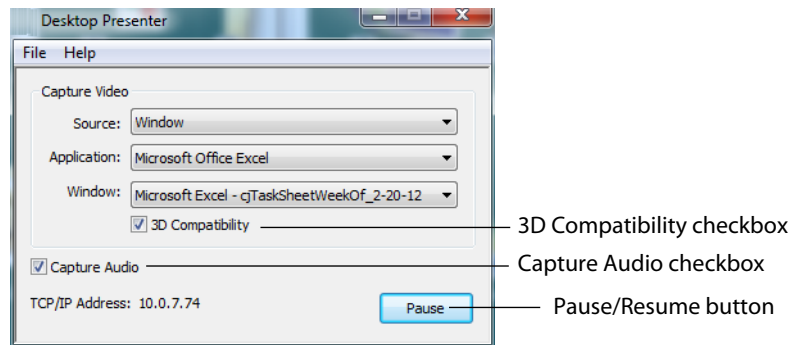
Desktop Presenter

File Help

Capture Video

Source: Window

Application: Microsoft Office Excel

Window: Microsoft Excel - cjTaskSheetWeekOf_2-20-12

3D Compatibility

3D Compatibility checkbox

Capture Audio

Capture Audio checkbox

TCP/IP Address: 10.0.7.74

Pause

Pause/Resume button